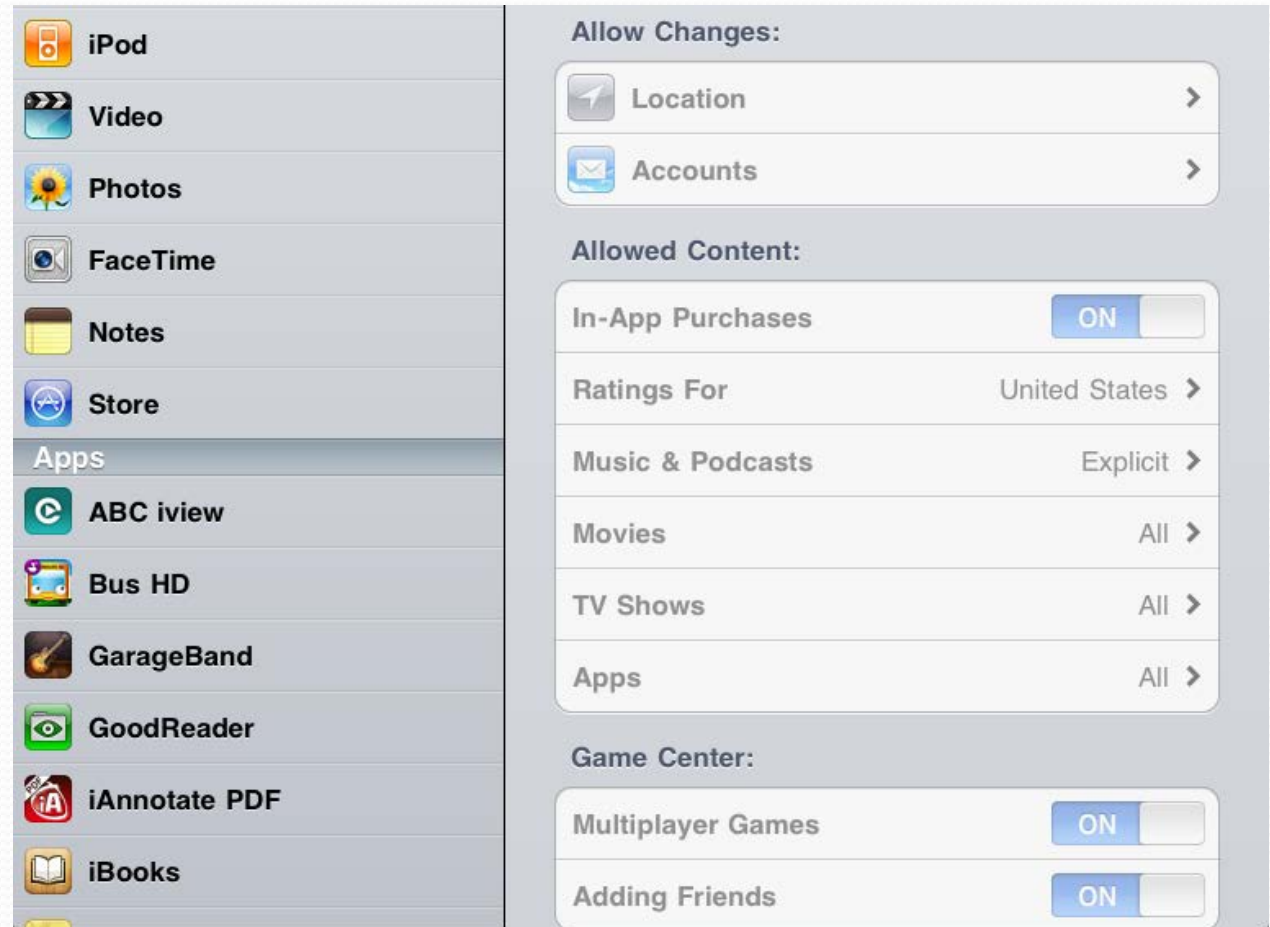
iPod
Video
Photos
FaceTime
Notes
Store
Apps
ABC iview
Bus HD
GarageBand
GoodReader
iAnnotate PDF
iBooks

Allow Changes:
Location
Accounts

Allowed Content:
In-App Purchases ON
Ratings For United States
Music & Podcasts Explicit
Movies All
TV Shows All
Apps All

Game Center:
Multiplayer Games ON
Adding Friends ON